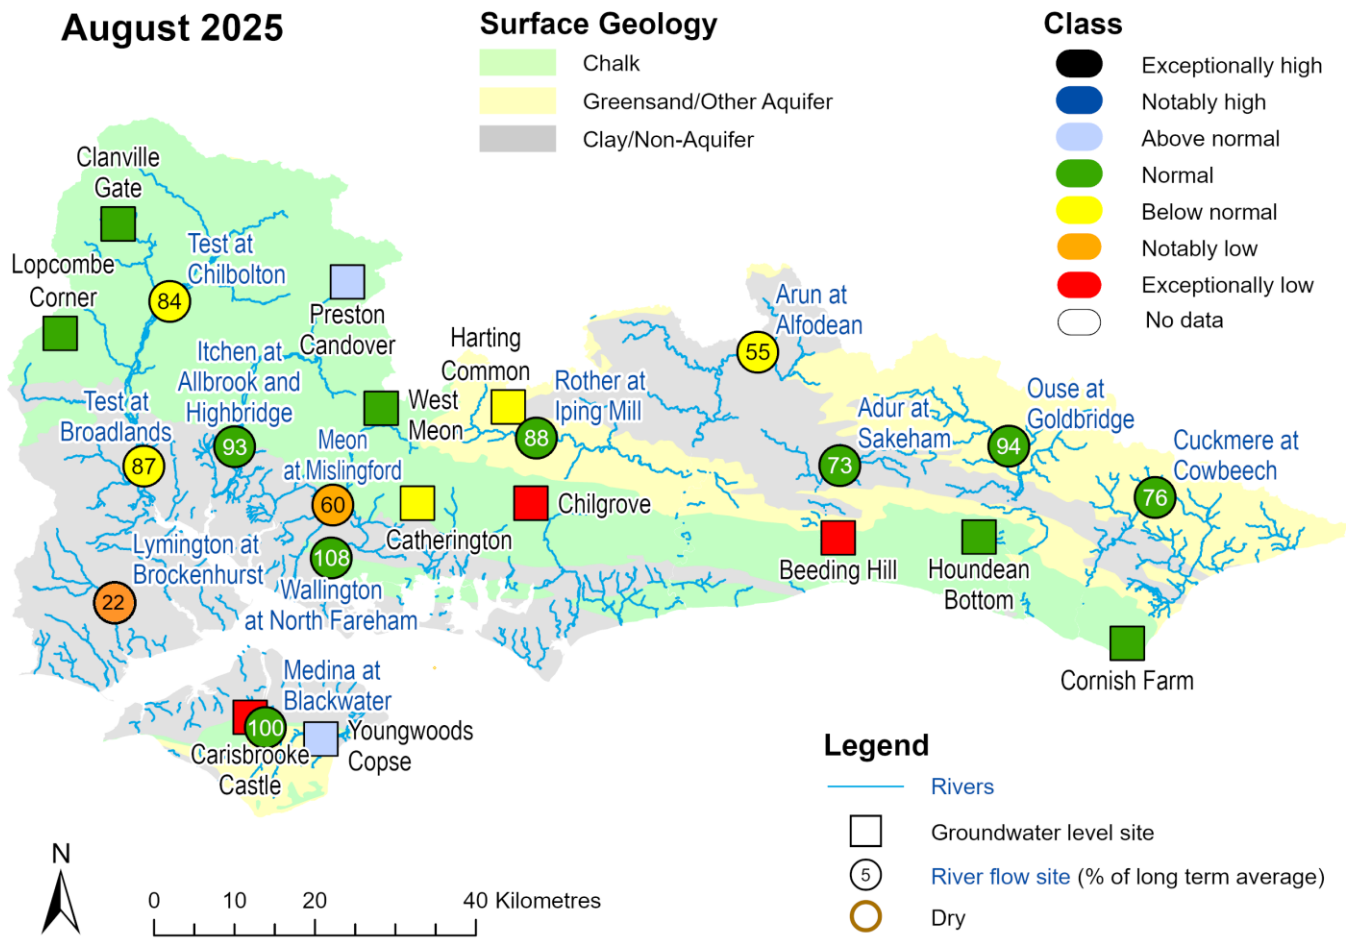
August 2025

Surface Geology
Chalk
Greensand/Other Aquifer
Clay/Non-Aquifer

Class
Exceptionally high
Notably high
Above normal
Normal
Below normal
Notably low
Exceptionally low
No data

Clanville Gate
Test at Chilbolton
84
Lopcombe Corner
Preston Candover
Itchen at Allbrook and Highbridge
93
Test at Broadlands
87
Meon at Mislingford
60
West Meon
Harting Common
Rother at Iping Mill
88
Arun at Alfodean
55
Adur at Sakeham
73
Ouse at Goldbridge
94
Cuckmere at Cowbeech
76
Chilgrove
Catherington
Beeding Hill
Houndean Bottom
Cornish Farm
Lymington at Brockenhurst
22
108
Wallington at North Fareham
Medina at Blackwater
100
Carisbrooke Castle
Youngwoods Copse

Legend
Rivers
Groundwater level site
5
River flow site (% of long term average)
Dry

N
0 10 20 40 Kilometres